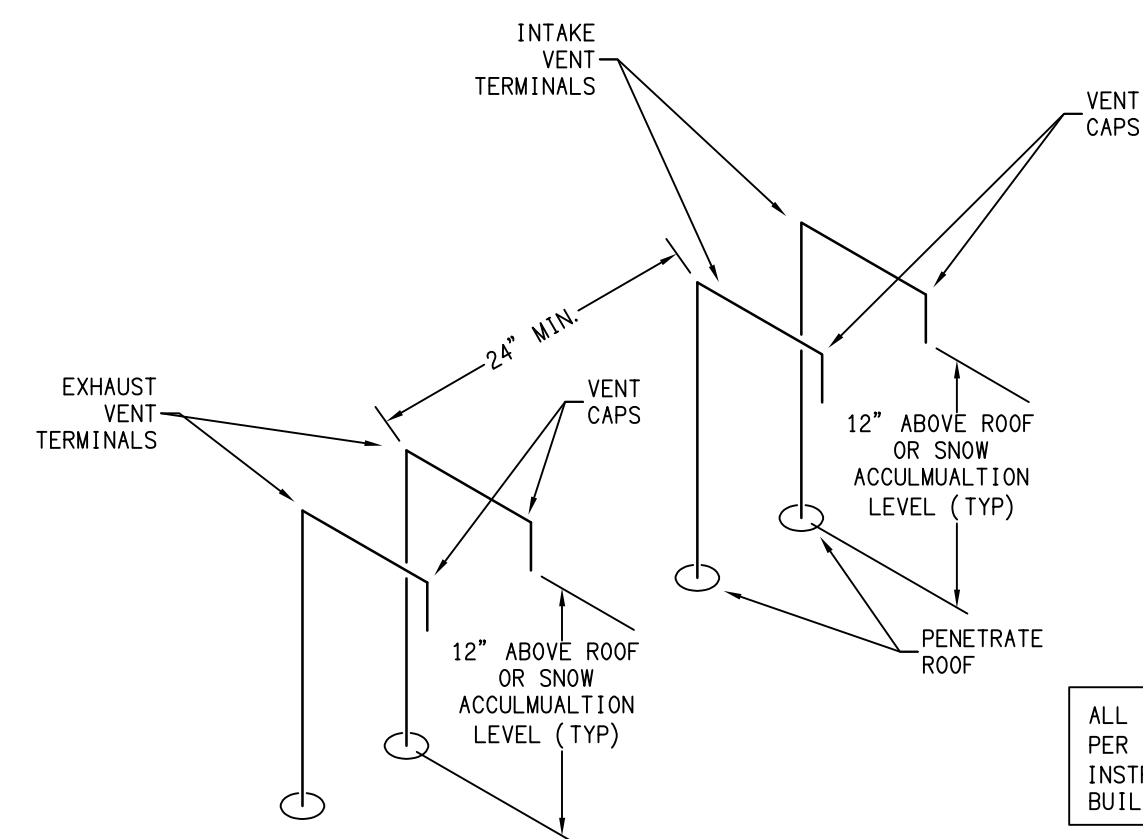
INTAKE VENT TERMINALS

VENT CAPS

24" MIN.

EXHAUST VENT TERMINALS

VENT CAPS

12" ABOVE ROOF OR SNOW ACCULMUALTION LEVEL (TYP)

12" ABOVE ROOF OR SNOW ACCULMUALTION LEVEL (TYP)

PENETRATE ROOF

ALL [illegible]
PER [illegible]
INST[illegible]
BUIL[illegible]